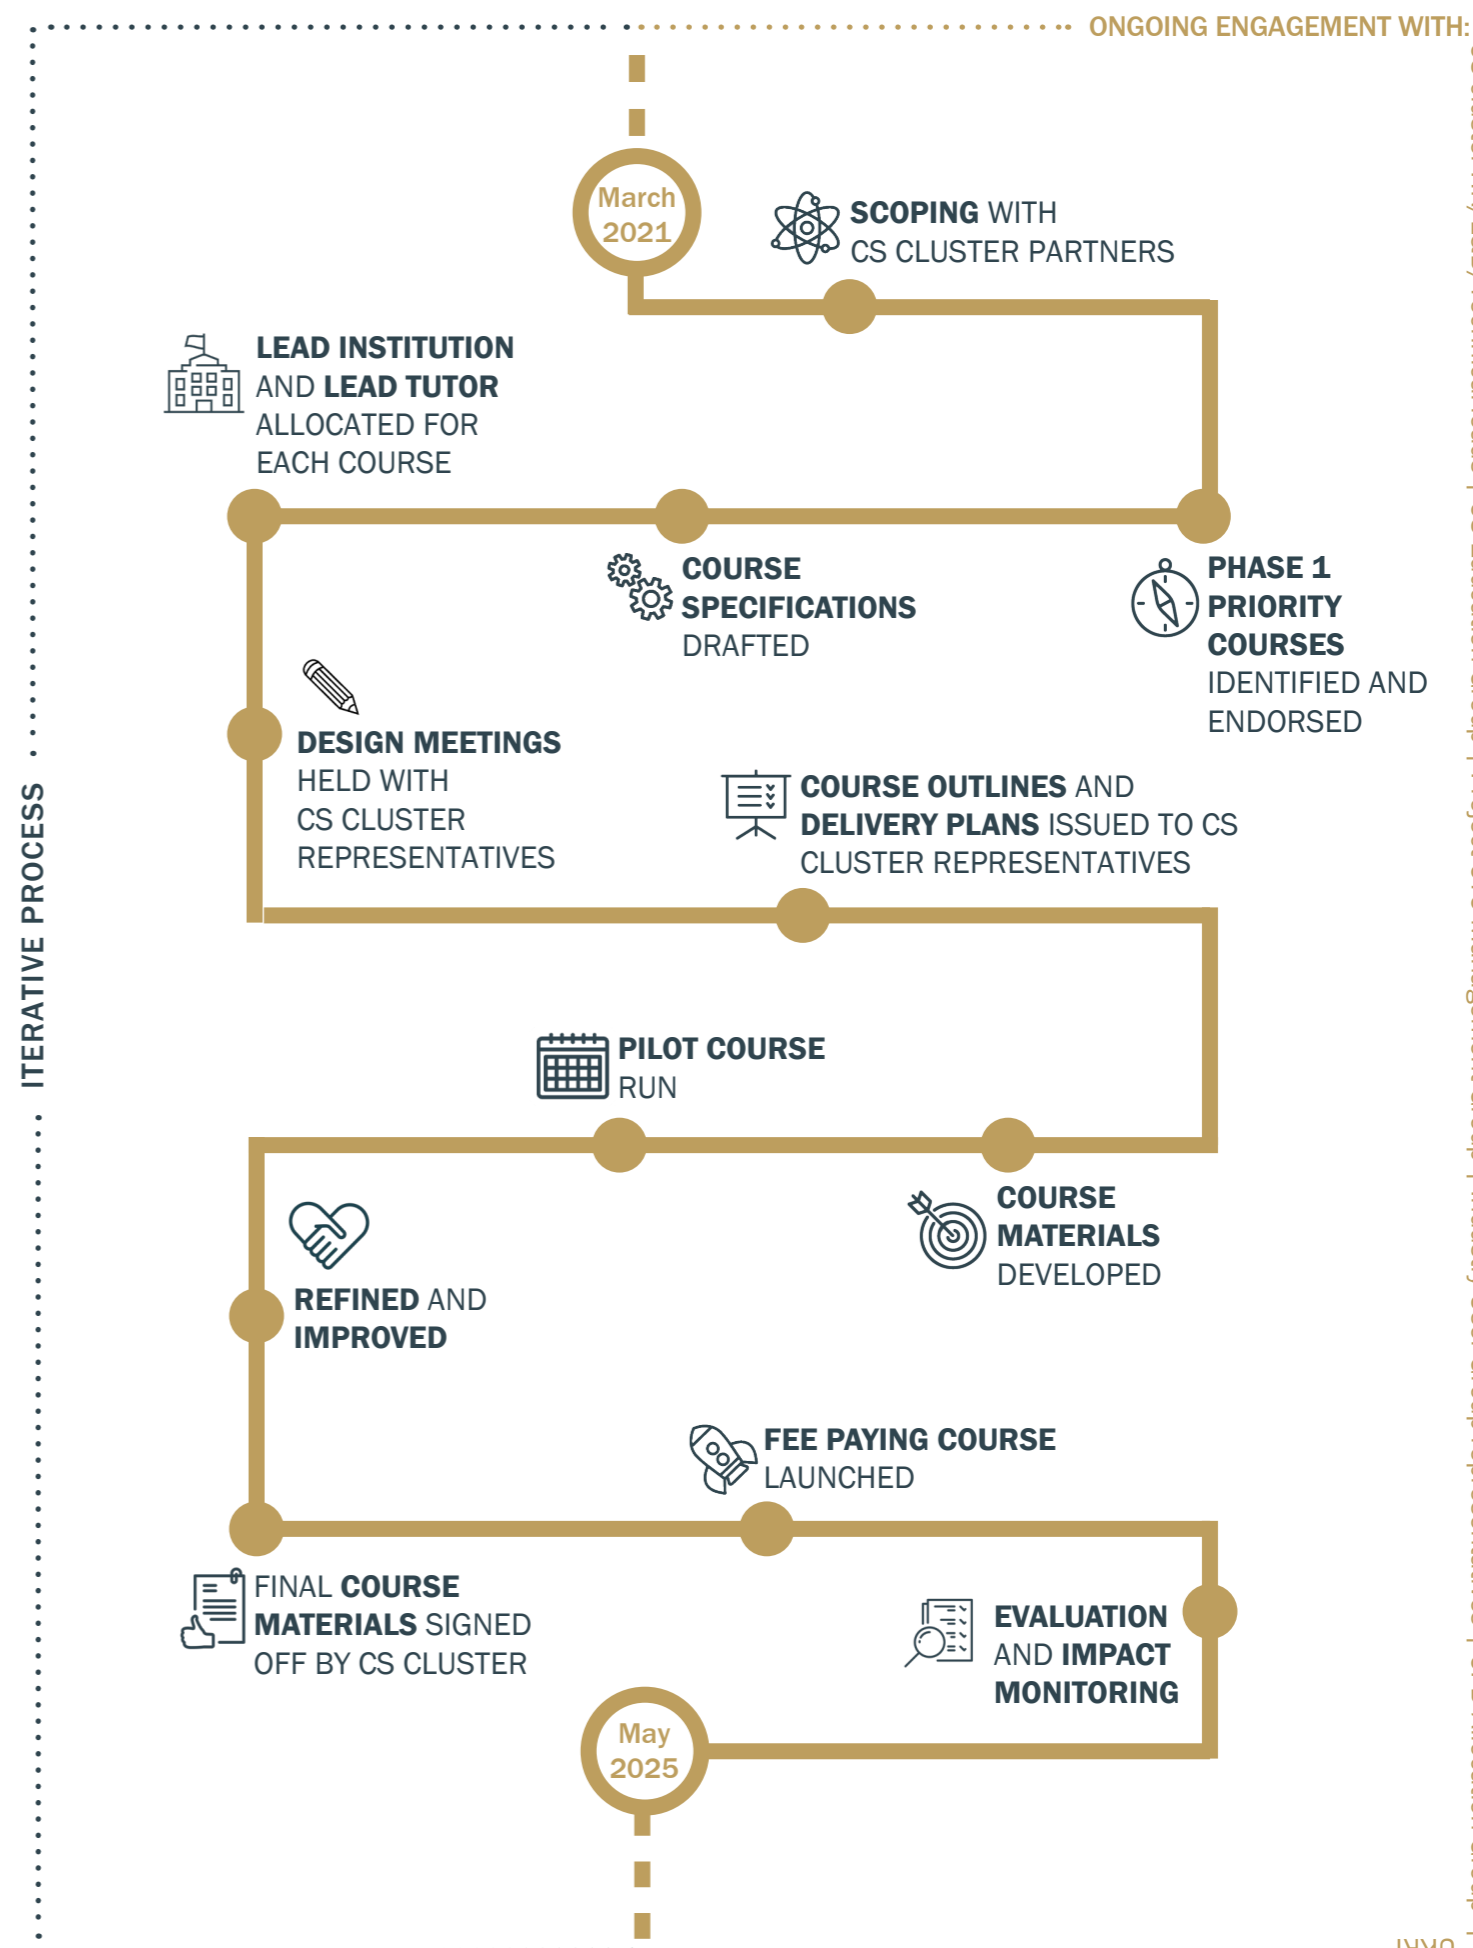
ONGOING ENGAGEMENT WITH:

March 2021

SCOPING WITH CS CLUSTER PARTNERS

LEAD INSTITUTION AND LEAD TUTOR ALLOCATED FOR EACH COURSE

COURSE SPECIFICATIONS DRAFTED

PHASE 1 PRIORITY COURSES IDENTIFIED AND ENDORSED

DESIGN MEETINGS HELD WITH CS CLUSTER REPRESENTATIVES

COURSE OUTLINES AND DELIVERY PLANS ISSUED TO CS CLUSTER REPRESENTATIVES

ITERATIVE PROCESS

PILOT COURSE RUN

COURSE MATERIALS DEVELOPED

REFINED AND IMPROVED

FEE PAYING COURSE LAUNCHED

FINAL COURSE MATERIALS SIGNED OFF BY CS CLUSTER

EVALUATION AND IMPACT MONITORING

May 2025

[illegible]